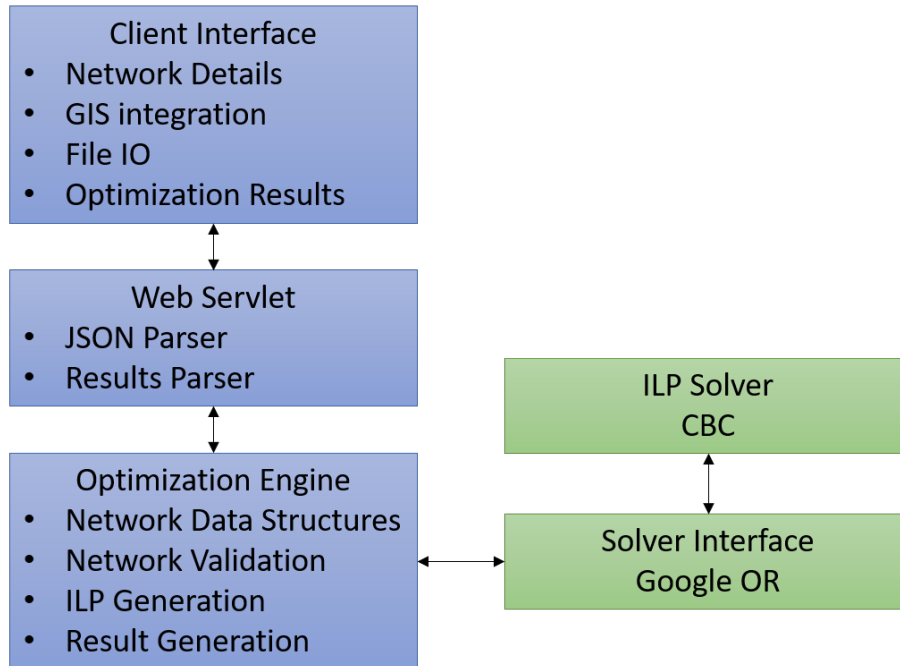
Client Interface
- Network Details
- GIS integration
- File IO
- Optimization Results

Web Servlet
- JSON Parser
- Results Parser

Optimization Engine
- Network Data Structures
- Network Validation
- ILP Generation
- Result Generation

ILP Solver
CBC

Solver Interface
Google OR